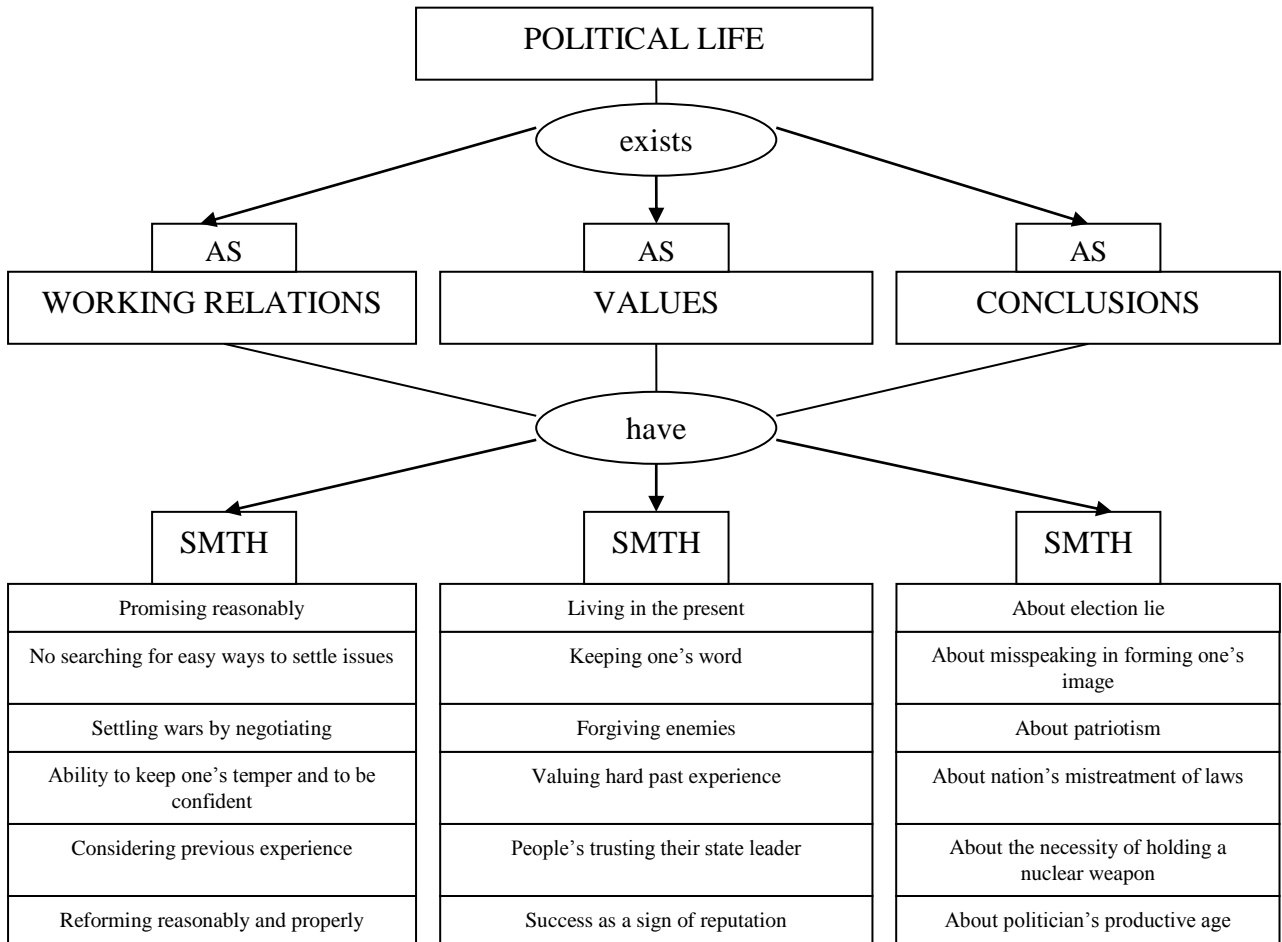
POLITICAL LIFE

exists

AS

WORKING RELATIONS

AS

VALUES

AS

CONCLUSIONS

have

SMTH

| Promising reasonably |
|---|
| No searching for easy ways to settle issues |
| Settling wars by negotiating |
| Ability to keep one's temper and to be confident |
| Considering previous experience |
| Reforming reasonably and properly |

SMTH

| Living in the present |
|---|
| Keeping one's word |
| Forgiving enemies |
| Valuing hard past experience |
| People's trusting their state leader |
| Success as a sign of reputation |

SMTH

| About election lie |
|---|
| About misspeaking in forming one's image |
| About patriotism |
| About nation's mistreatment of laws |
| About the necessity of holding a nuclear weapon |
| About politician's productive age |